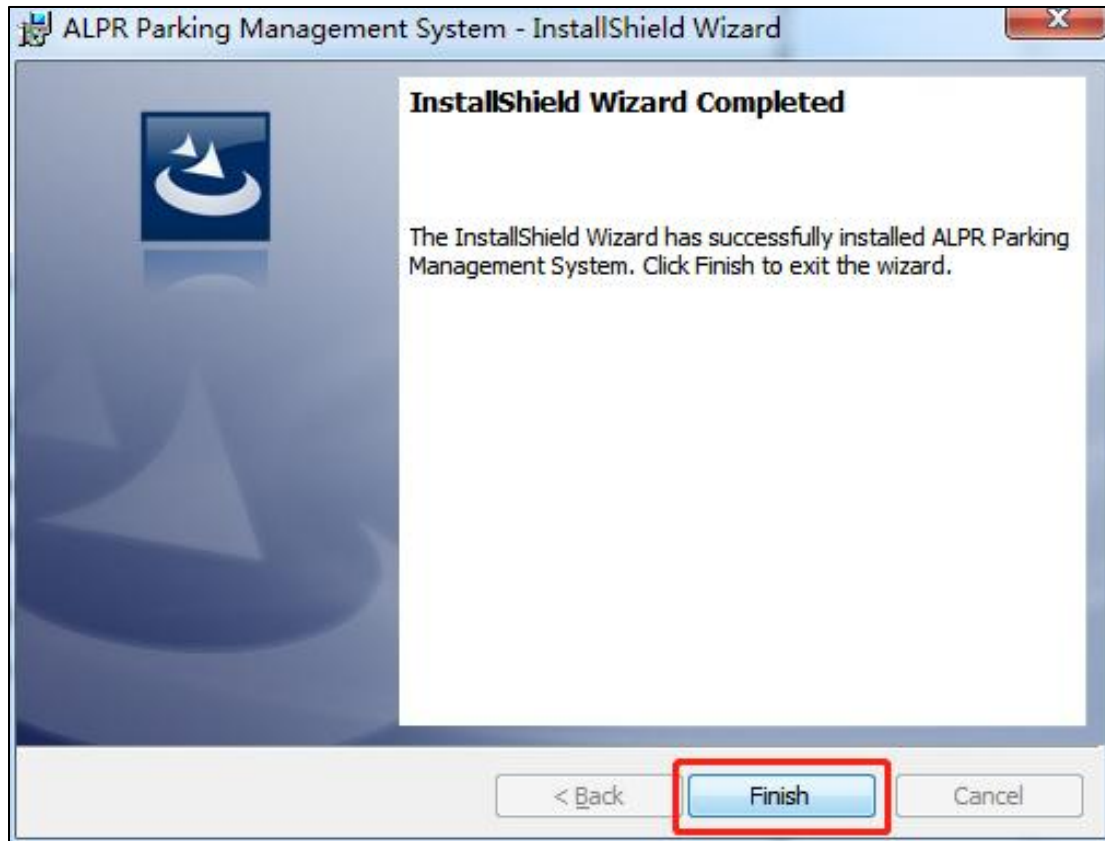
ALPR Parking Management System - InstallShield Wizard

InstallShield Wizard Completed

The InstallShield Wizard has successfully installed ALPR Parking Management System. Click Finish to exit the wizard.

< Back

Finish

Cancel